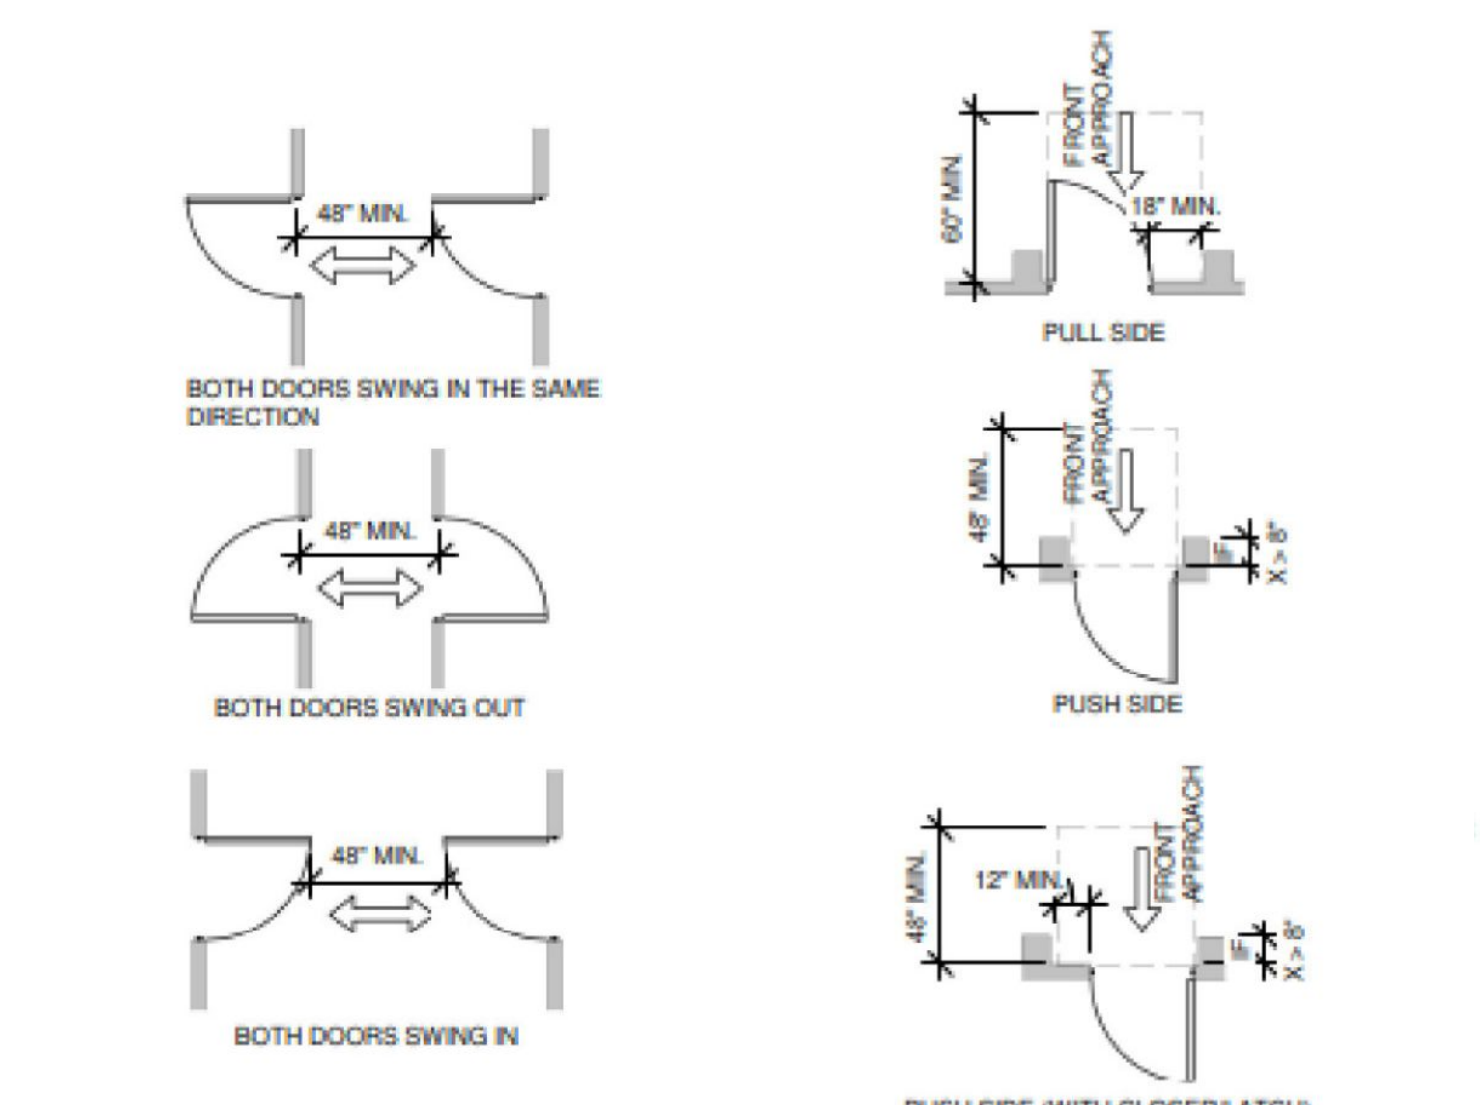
48" MIN.

BOTH DOORS SWING IN THE SAME DIRECTION

48" MIN.

BOTH DOORS SWING OUT

48" MIN.

BOTH DOORS SWING IN

60" MIN.

FRONT APPROACH

18" MIN.

PULL SIDE

48" MIN.

FRONT APPROACH

X

X > 8"

PUSH SIDE

48" MIN.

12" MIN.

FRONT APPROACH

X

X > 8"

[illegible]